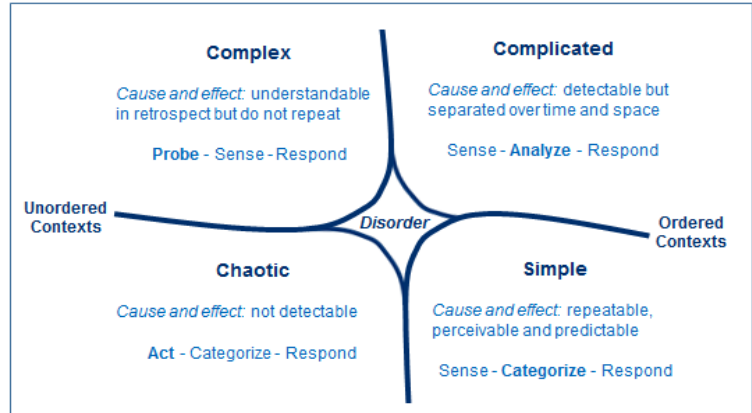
Complex

Cause and effect: understandable in retrospect but do not repeat

Probe - Sense - Respond

Complicated

Cause and effect: detectable but separated over time and space

Sense - Analyze - Respond

Unordered Contexts

Disorder

Ordered Contexts

Chaotic

Cause and effect: not detectable

Act - Categorize - Respond

Simple

Cause and effect: repeatable, perceivable and predictable

Sense - Categorize - Respond